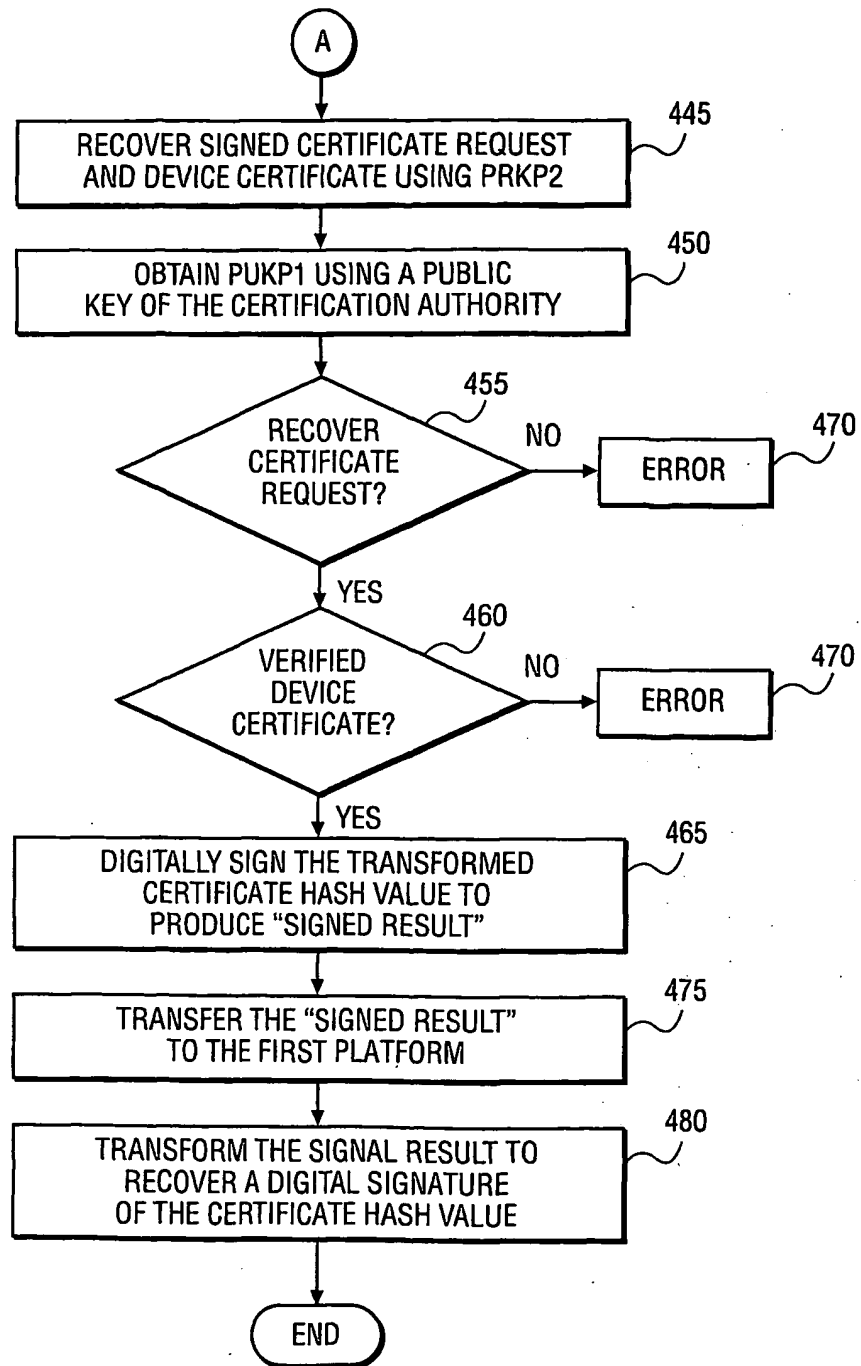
A

RECOVER SIGNED CERTIFICATE REQUEST AND DEVICE CERTIFICATE USING PRKP2

445

OBTAIN PUKP1 USING A PUBLIC KEY OF THE CERTIFICATION AUTHORITY

450

455

RECOVER CERTIFICATE REQUEST?

NO

ERROR

470

YES

460

VERIFIED DEVICE CERTIFICATE?

NO

ERROR

470

YES

DIGITALLY SIGN THE TRANSFORMED CERTIFICATE HASH VALUE TO PRODUCE "SIGNED RESULT"

465

TRANSFER THE "SIGNED RESULT" TO THE FIRST PLATFORM

475

TRANSFORM THE SIGNAL RESULT TO RECOVER A DIGITAL SIGNATURE OF THE CERTIFICATE HASH VALUE

480

END